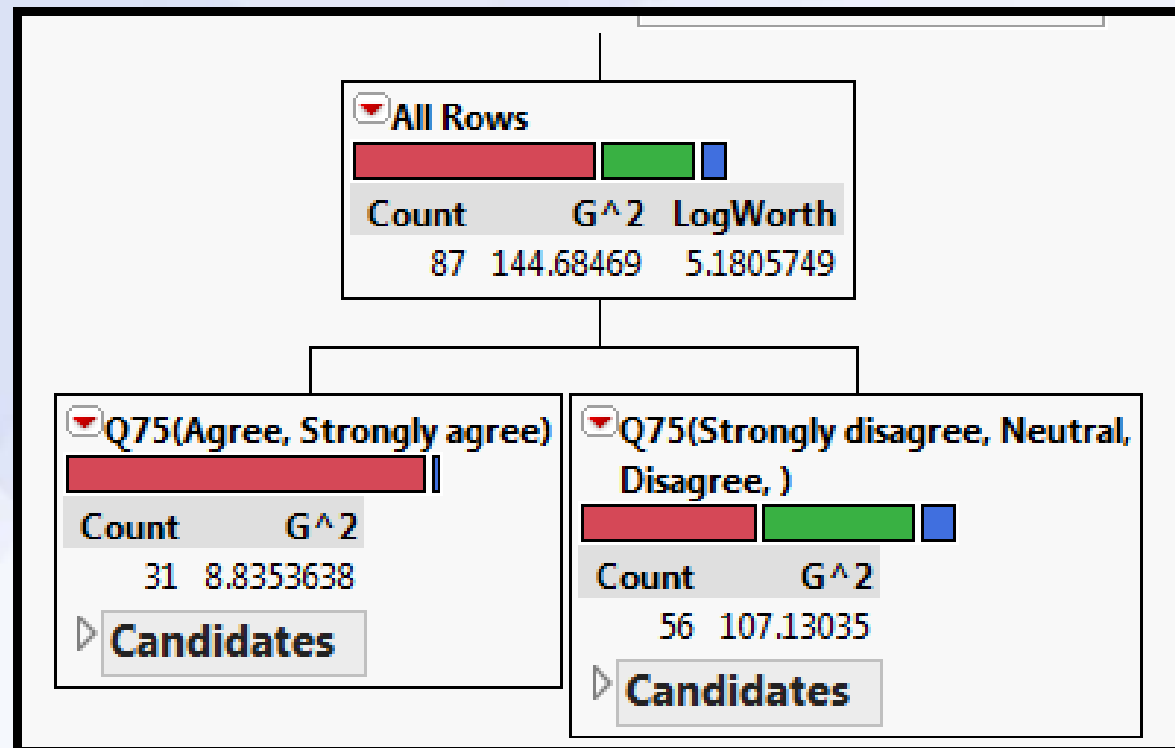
All Rows

| Count | G^2 | LogWorth |
|---|---|---|
| 87 | 144.68469 | 5.1805749 |

Q75(Agree, Strongly agree)

| Count | G^2 |
|---|---|
| 31 | 8.8353638 |

Candidates

Q75(Strongly disagree, Neutral, Disagree, )

| Count | G^2 |
|---|---|
| 56 | 107.13035 |

Candidates